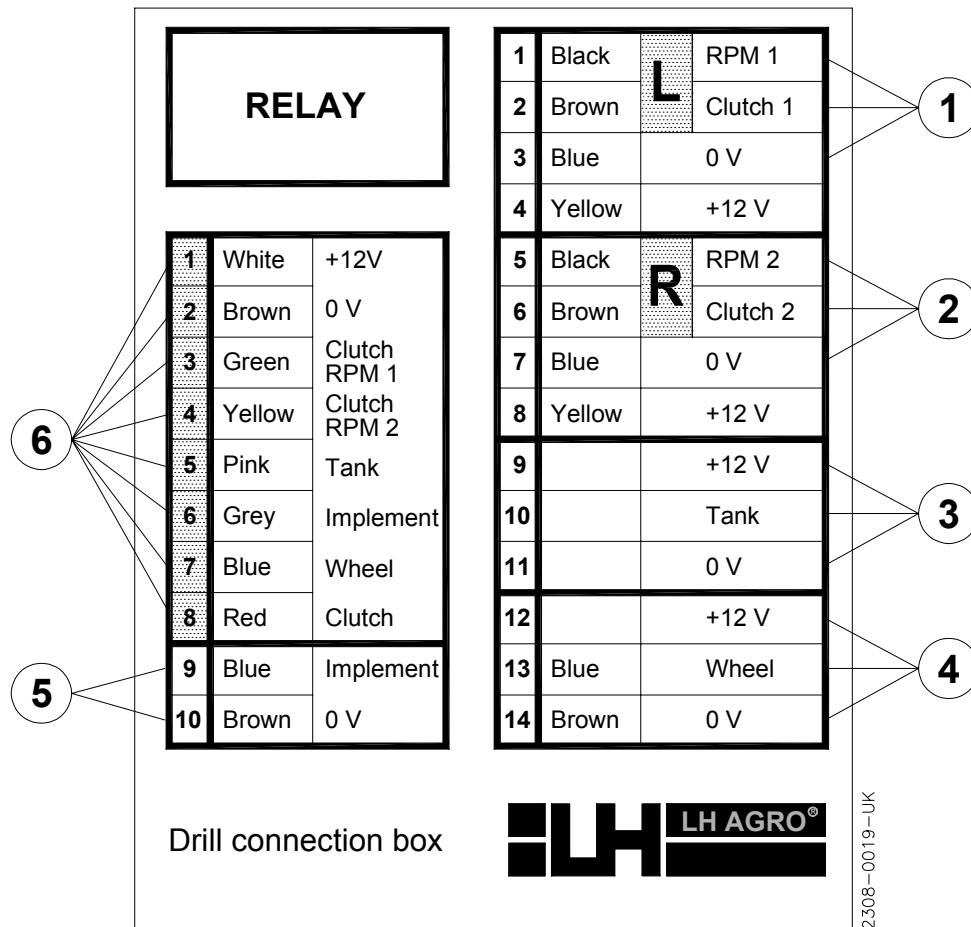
RELAY

| 1 | Black | L | RPM 1 |
|---|---|---|---|
| 2 | Brown | | Clutch 1 |
| 3 | Blue | | 0 V |
| 4 | Yellow | | +12 V |
| 5 | Black | R | RPM 2 |
| 6 | Brown | | Clutch 2 |
| 7 | Blue | | 0 V |
| 8 | Yellow | | +12 V |
| 9 | | | +12 V |
| 10 | | | Tank |
| 11 | | | 0 V |
| 12 | | | +12 V |
| 13 | Blue | | Wheel |
| 14 | Brown | | 0 V |

1
2
3
4

| 1 | White | +12V |
|---|---|---|
| 2 | Brown | 0 V |
| 3 | Green | Clutch RPM 1 |
| 4 | Yellow | Clutch RPM 2 |
| 5 | Pink | Tank |
| 6 | Grey | Implement |
| 7 | Blue | Wheel |
| 8 | Red | Clutch |
| 9 | Blue | Implement |
| 10 | Brown | 0 V |

6
5

Drill connection box

LH AGRO®

2308–0019–UK